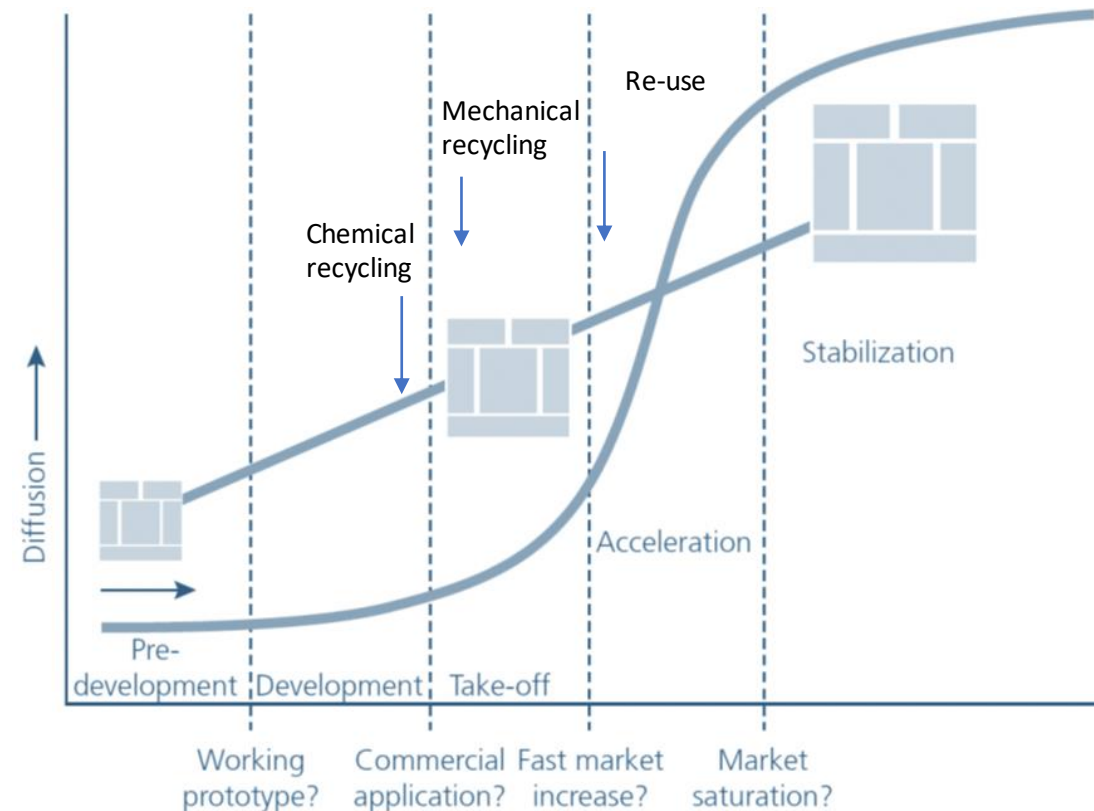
Re-use

Mechanical recycling

Chemical recycling

Stabilization

Diffusion

Acceleration

Pre-development

Development

Take-off

Working prototype?

Commercial application?

Fast market increase?

Market saturation?